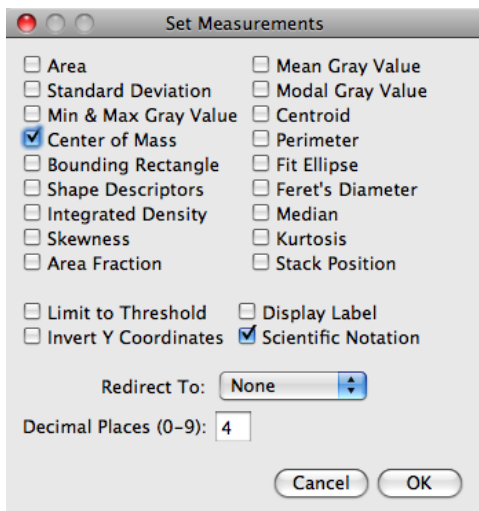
Set Measurements

Area
Standard Deviation
Min & Max Gray Value
Center of Mass
Bounding Rectangle
Shape Descriptors
Integrated Density
Skewness
Area Fraction

Mean Gray Value
Modal Gray Value
Centroid
Perimeter
Fit Ellipse
Feret's Diameter
Median
Kurtosis
Stack Position

Limit to Threshold
Invert Y Coordinates

Display Label
Scientific Notation

Redirect To: None

Decimal Places (0-9): 4

Cancel
OK